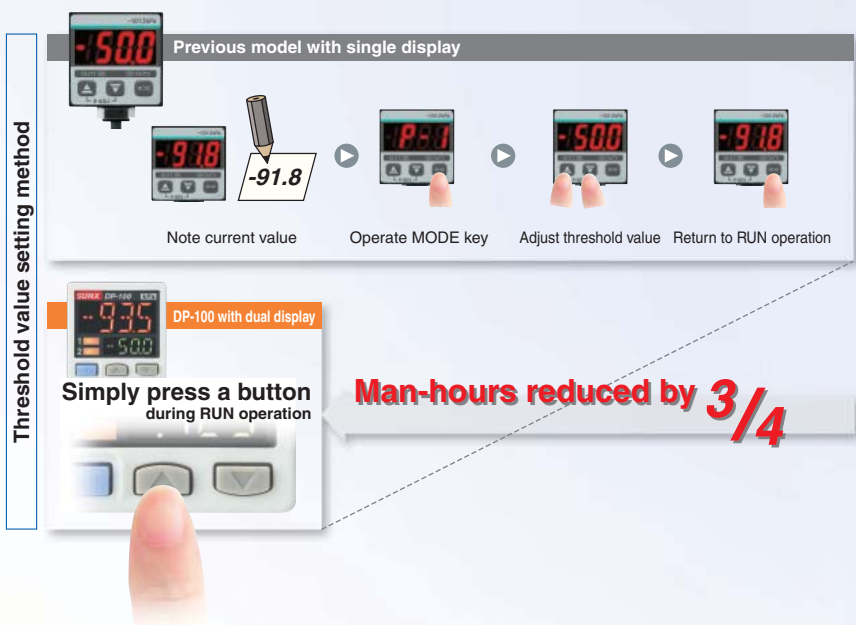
Threshold value setting method

-50.0

Previous model with single display

-91.8

-91.8

P-1

-50.0

-91.8

Note current value

Operate MODE key

Adjust threshold value

Return to RUN operation

SUNX DP-100

-93.5

-50.0

DP-100 with dual display

Simply press a button during RUN operation

Man-hours reduced by 3/4